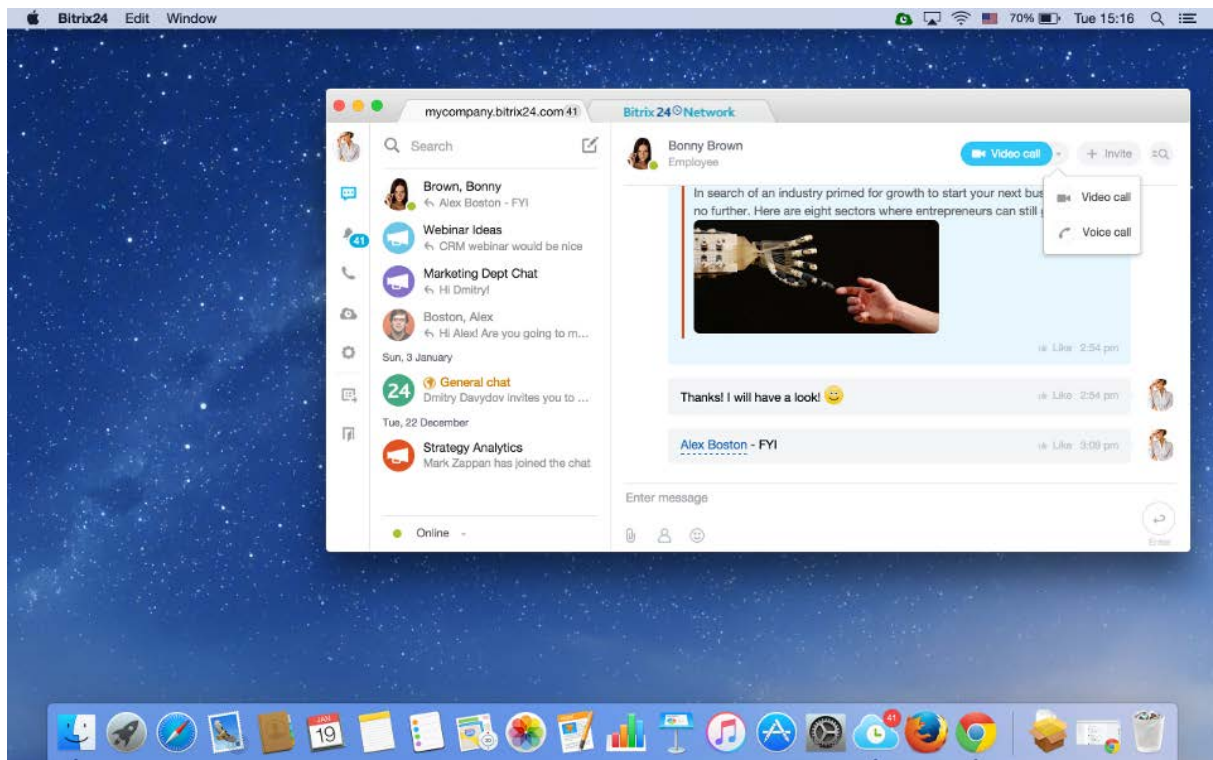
Bitrix24 Edit Window
70% Tue 15:16

mycompany.bitrix24.com 41
Bitrix24 Network

Search

Brown, Bonny
Alex Boston - FYI

Webinar Ideas
CRM webinar would be nice

Marketing Dept Chat
Hi Dmitry!

Boston, Alex
Hi Alex! Are you going to m...

Sun, 3 January

General chat
Dmitry Davydov invites you to ...

Tue, 22 December

Strategy Analytics
Mark Zappan has joined the chat

Online

41

Bonny Brown
Employee

Video call
+ Invite

Video call
Voice call

In search of an industry primed for growth to start your next bus no further. Here are eight sectors where entrepreneurs can still

Like 2:54 pm

Thanks! I will have a look!
Like 2:54 pm

Alex Boston - FYI
Like 3:09 pm

Enter message

Enter

19
41